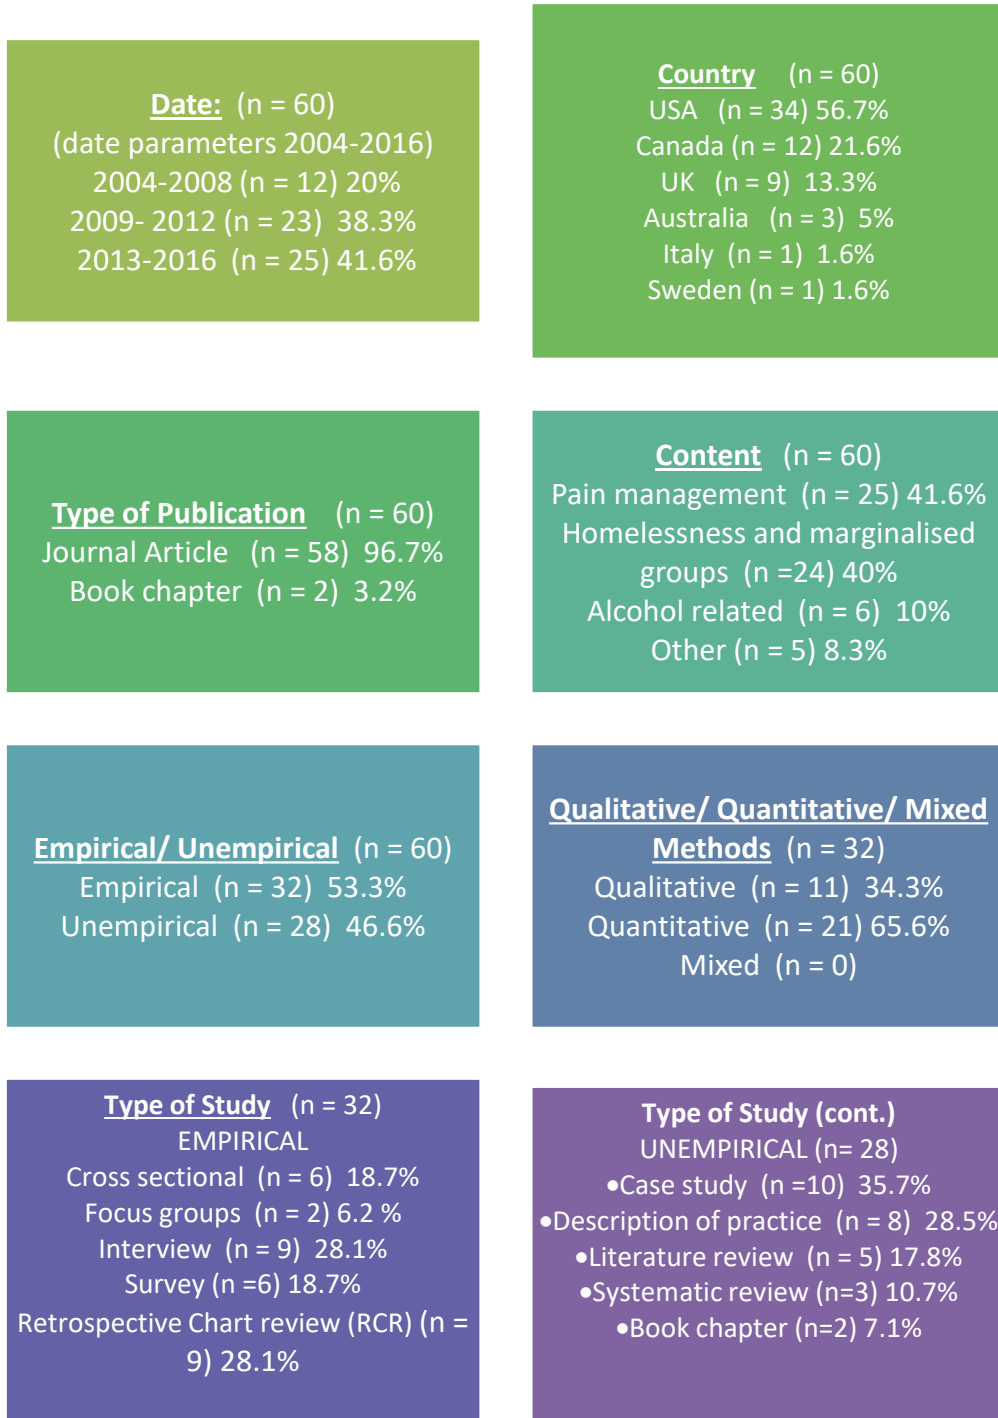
Date: (n = 60)
(date parameters 2004-2016)
2004-2008 (n = 12) 20%
2009- 2012 (n = 23) 38.3%
2013-2016 (n = 25) 41.6%

Country (n = 60)
USA (n = 34) 56.7%
Canada (n = 12) 21.6%
UK (n = 9) 13.3%
Australia (n = 3) 5%
Italy (n = 1) 1.6%
Sweden (n = 1) 1.6%

Type of Publication (n = 60)
Journal Article (n = 58) 96.7%
Book chapter (n = 2) 3.2%

Content (n = 60)
Pain management (n = 25) 41.6%
Homelessness and marginalised groups (n =24) 40%
Alcohol related (n = 6) 10%
Other (n = 5) 8.3%

Empirical/ Unempirical (n = 60)
Empirical (n = 32) 53.3%
Unempirical (n = 28) 46.6%

Qualitative/ Quantitative/ Mixed Methods (n = 32)
Qualitative (n = 11) 34.3%
Quantitative (n = 21) 65.6%
Mixed (n = 0)

Type of Study (n = 32)
EMPIRICAL
Cross sectional (n = 6) 18.7%
Focus groups (n = 2) 6.2 %
Interview (n = 9) 28.1%
Survey (n =6) 18.7%
Retrospective Chart review (RCR) (n = 9) 28.1%

Type of Study (cont.)
UNEMPIRICAL (n= 28)
•Case study (n =10) 35.7%
•Description of practice (n = 8) 28.5%
•Literature review (n = 5) 17.8%
•Systematic review (n=3) 10.7%
•Book chapter (n=2) 7.1%